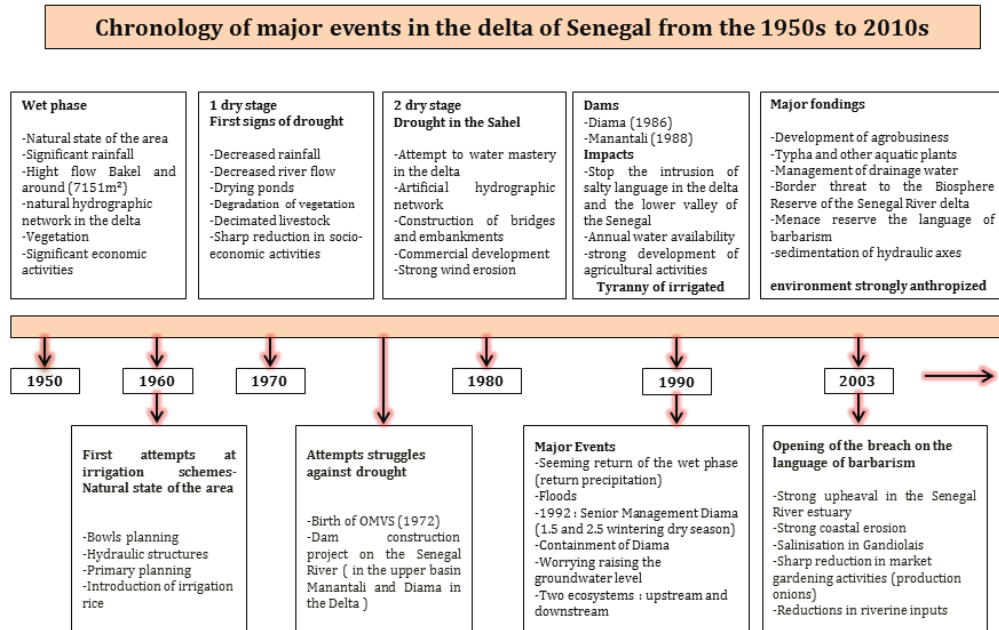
Chronology of major events in the delta of Senegal from the 1950s to 2010s

Wet phase

-Natural state of the area
-Significant rainfall
-Hight flow Bakel and around (7151m²)
-natural hydrographic network in the delta
-Vegetation
-Significant economic activities

1 dry stage
First signs of drought

-Decreased rainfall
-Decreased river flow
-Drying ponds
-Degradation of vegetation
-Decimated livestock
-Sharp reduction in socio-economic activities

2 dry stage
Drought in the Sahel

-Attempt to water mastery in the delta
-Artificial hydrographic network
-Construction of bridges and embankments
-Commercial development
-Strong wind erosion

Dams
-Diama (1986)
-Manantali (1988)
Impacts
-Stop the intrusion of salty language in the delta and the lower valley of the Senegal
-Annual water availability
-strong development of agricultural activities
Tyranny of irrigated

Major fondings

-Development of agrobusiness
-Typha and other aquatic plants
-Management of drainage water
-Border threat to the Biosphere Reserve of the Senegal River delta
-Menace reserve the language of barbarism
-sedimentation of hydraulic axes

environment strongly anthropized

1950

1960

1970

1980

1990

2003

First attempts at irrigation schemes-Natural state of the area

-Bowls planning
-Hydraulic structures
-Primary planning
-Introduction of irrigation rice

Attempts struggles against drought

-Birth of OMVS (1972)
-Dam construction project on the Senegal River ( in the upper basin Manantali and Diama in the Delta )

Major Events
-Seeming return of the wet phase (return precipitation)
-Floods
-1992 : Senior Management Diama (1.5 and 2.5 wintering dry season)
-Containment of Diama
-Worrying raising the groundwater level
-Two ecosystems : upstream and downstream

Opening of the breach on the language of barbarism

-Strong upheaval in the Senegal River estuary
-Strong coastal erosion
-Salinisation in Gandiolais
-Sharp reduction in market gardening activities (production onions)
-Reductions in riverine inputs